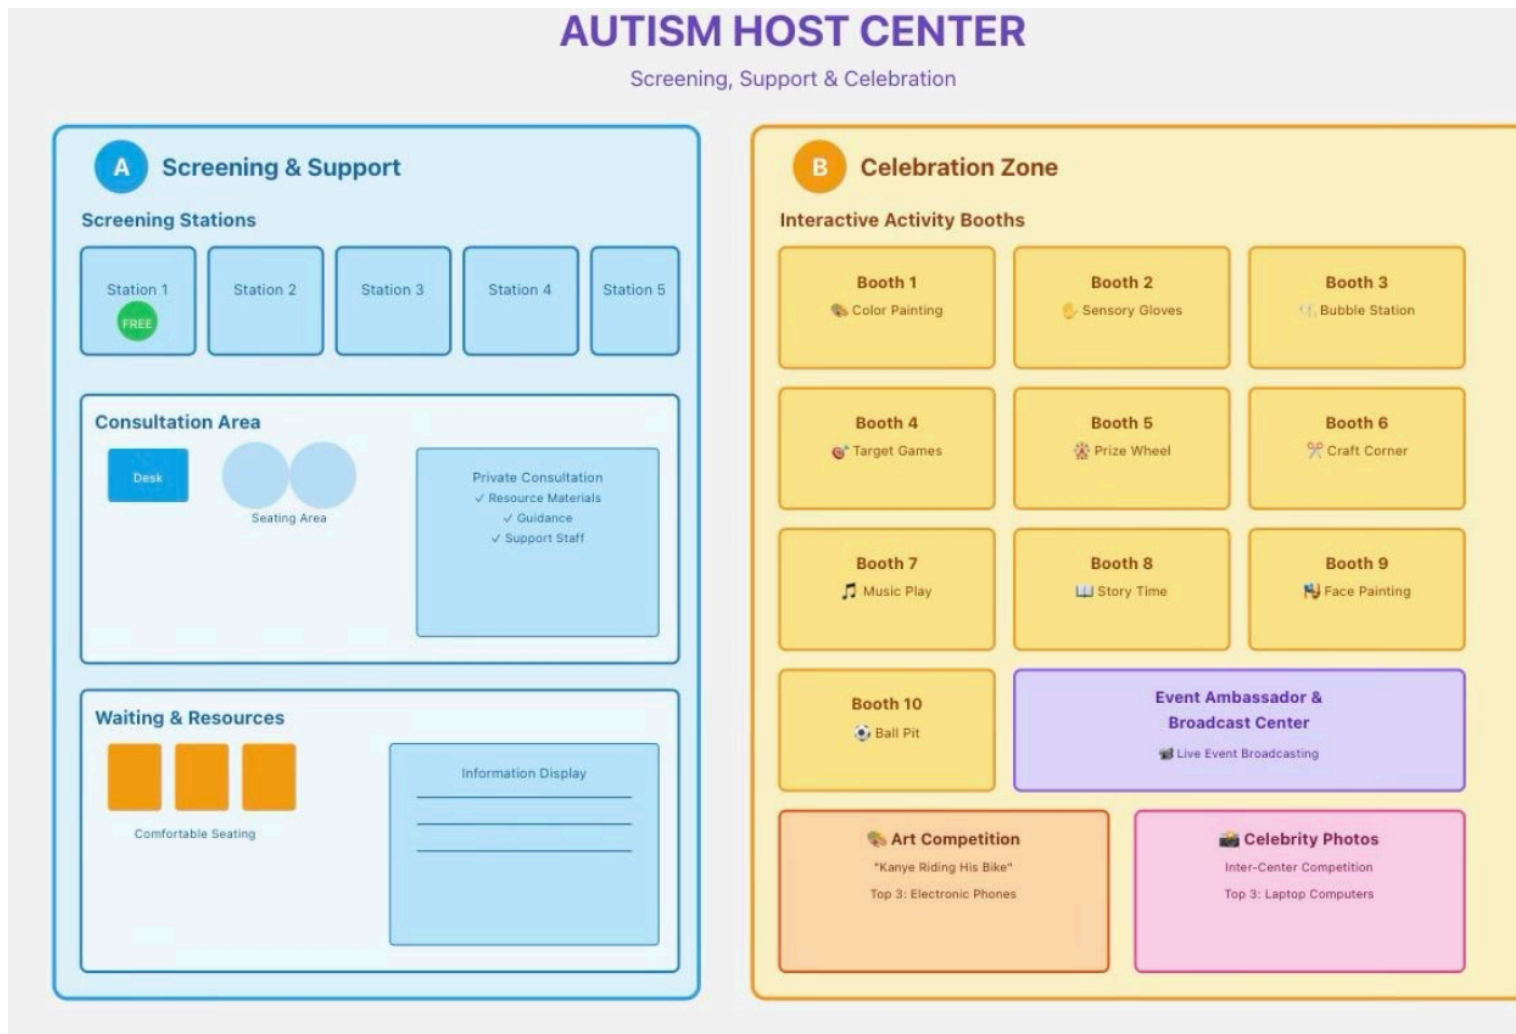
AUTISM HOST CENTER
Screening, Support & Celebration

A Screening & Support

Screening Stations

Station 1
FREE

Station 2

Station 3

Station 4

Station 5

Consultation Area

Desk

Seating Area

Private Consultation
✓ Resource Materials
✓ Guidance
✓ Support Staff

Waiting & Resources

Comfortable Seating

Information Display

B Celebration Zone

Interactive Activity Booths

Booth 1
Color Painting

Booth 2
Sensory Gloves

Booth 3
Bubble Station

Booth 4
Target Games

Booth 5
Prize Wheel

Booth 6
Craft Corner

Booth 7
Music Play

Booth 8
Story Time

Booth 9
Face Painting

Booth 10
Ball Pit

Event Ambassador & Broadcast Center
Live Event Broadcasting

Art Competition
"Kanye Riding His Bike"
Top 3: Electronic Phones

Celebrity Photos
Inter-Center Competition
Top 3: Laptop Computers